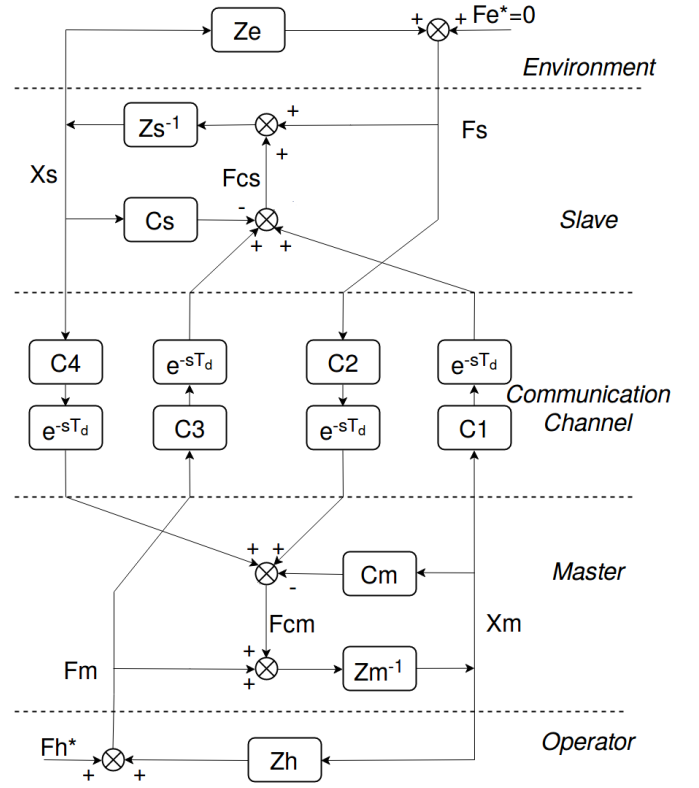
Ze
+ + Fe*=0
Environment
Zs$^{-1}$
+
Fs
+
Xs
Fcs
Cs
-
Slave
+ +
C4
$e^{-sT_d}$
C2
$e^{-sT_d}$
Communication Channel
$e^{-sT_d}$
C3
$e^{-sT_d}$
C1
+ +
Master
Cm
-
Fcm
Xm
+
Fm
Zm$^{-1}$
+
Operator
Fh*
Zh
+ +